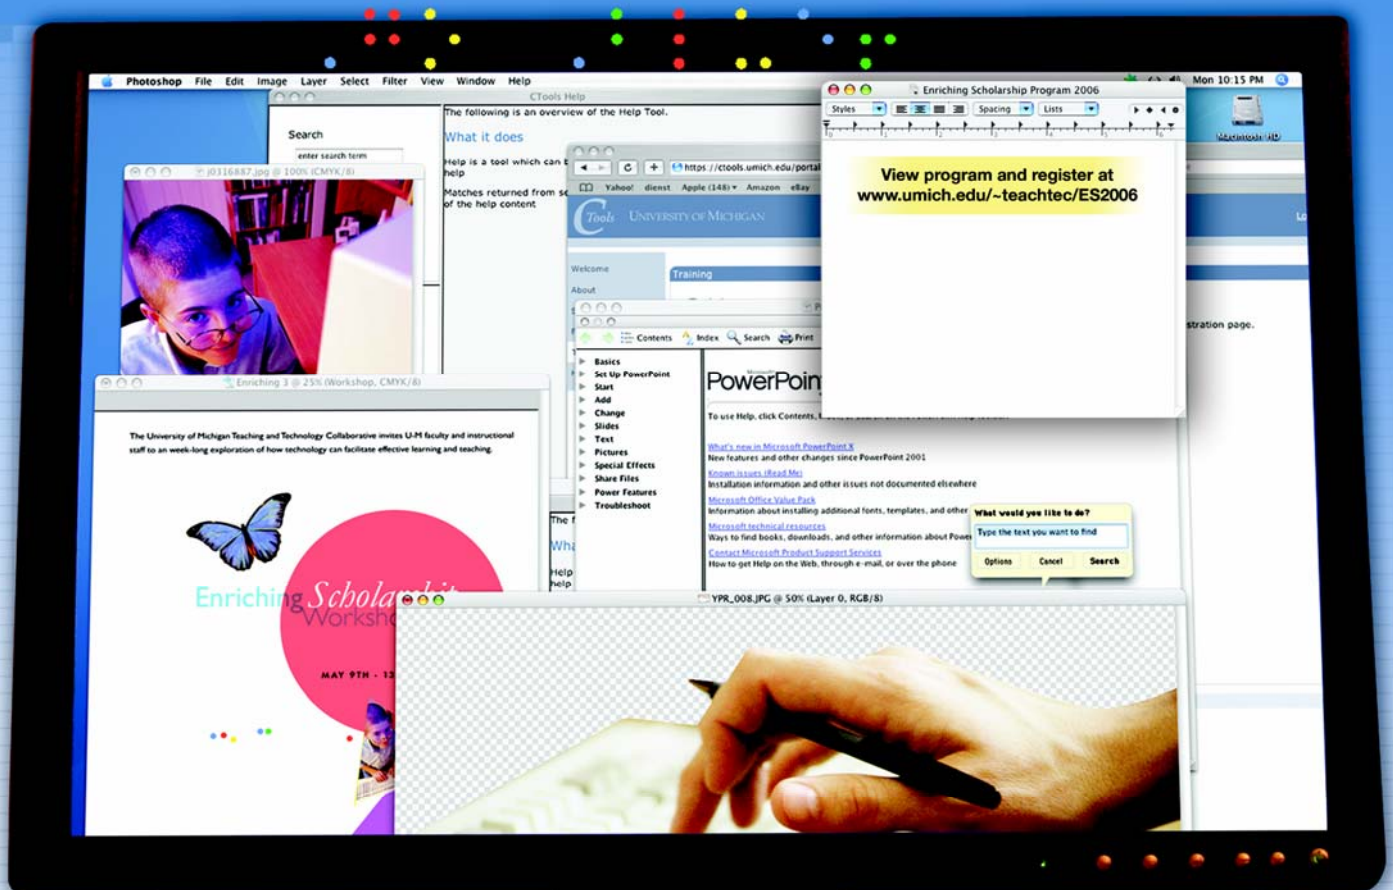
Photoshop File Edit Image Layer Select Filter View Window Help

Mon 10:15 PM

Macintosh HD

CTools Help

Search

enter search term

The following is an overview of the Help Tool.

What it does

Help is a tool which can b help

Matches returned from se of the help content

j0316887.jpg @ 100% (CMYK/8)

https://ctools.umich.edu/portal

Yahoo! dienst Apple (148) Amazon eBay

CTools UNIVERSITY OF MICHIGAN

Welcome

About

Training

Enriching Scholarship Program 2006

Styles Spacing Lists

View program and register at www.umich.edu/~teachtec/ES2006

stration page.

Contents Index Search Print

Basics
Set Up PowerPoint
Start
Add
Change
Slides
Text
Pictures
Special Effects
Share Files
Power Features
Troubleshoot

PowerPoin

To use Help, click Contents,

What's new in Microsoft PowerPoint X
New features and other changes since PowerPoint 2001
Known issues (Read Me)
Installation information and other issues not documented elsewhere
Microsoft Office Value Pack
Information about installing additional fonts, templates, and other
Microsoft technical resources
Ways to find books, downloads, and other information about Powe
Contact Microsoft Product Support Services
How to get Help on the Web, through e-mail, or over the phone

What would you like to do?

Type the text you want to find

Options Cancel Search

Enriching 3 @ 25% (Workshop, CMYK/8)

The University of Michigan Teaching and Technology Collaborative invites U-M faculty and instructional staff to an week-long exploration of how technology can facilitate effective learning and teaching.

Enriching Scholarsh Worksho

MAY 9TH - 13

The f

Wha

Help help

YPR_008.JPG @ 50% (Layer 0, RGB/8)

Lo